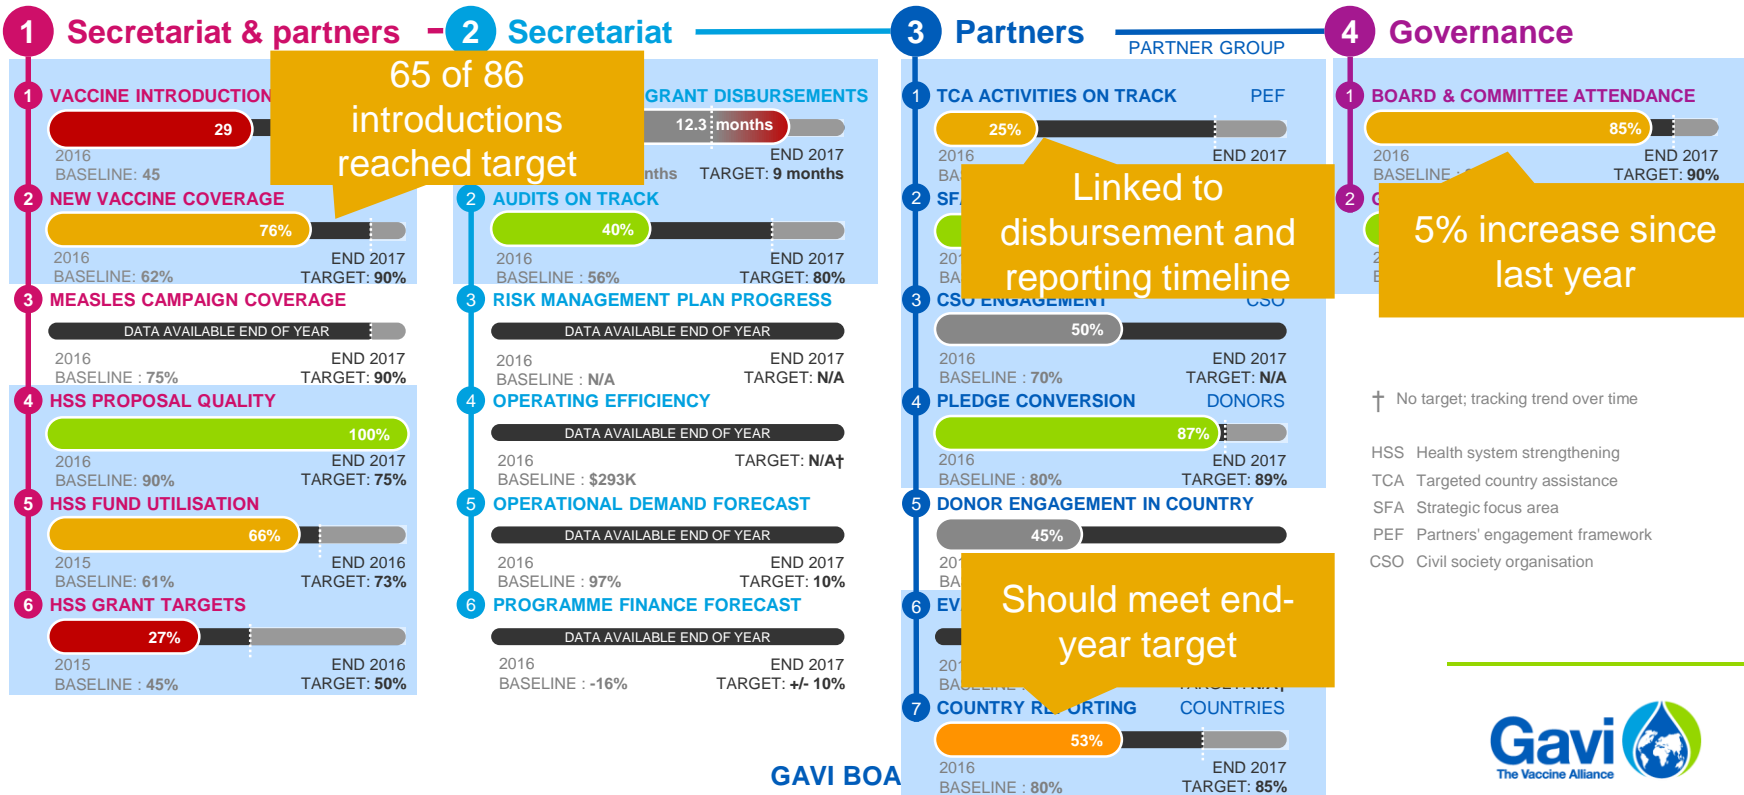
1 Secretariat & partners

2 Secretariat

3 Partners

PARTNER GROUP

4 Governance

1 VACCINE INTRODUCTION

29

2016
BASELINE: 45

65 of 86 introductions reached target

GRANT DISBURSEMENTS

12.3 months

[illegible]nths

END 2017
TARGET: 9 months

2 NEW VACCINE COVERAGE

76%

2016
BASELINE: 62%

END 2017
TARGET: 90%

2 AUDITS ON TRACK

40%

2016
BASELINE : 56%

END 2017
TARGET: 80%

3 MEASLES CAMPAIGN COVERAGE

DATA AVAILABLE END OF YEAR

2016
BASELINE : 75%

END 2017
TARGET: 90%

3 RISK MANAGEMENT PLAN PROGRESS

DATA AVAILABLE END OF YEAR

2016
BASELINE : N/A

END 2017
TARGET: N/A

4 HSS PROPOSAL QUALITY

100%

2016
BASELINE: 90%

END 2017
TARGET: 75%

4 OPERATING EFFICIENCY

DATA AVAILABLE END OF YEAR

2016
BASELINE : $293K

TARGET: N/A†

5 HSS FUND UTILISATION

66%

2015
BASELINE: 61%

END 2016
TARGET: 73%

5 OPERATIONAL DEMAND FORECAST

DATA AVAILABLE END OF YEAR

2016
BASELINE : 97%

END 2017
TARGET: 10%

6 HSS GRANT TARGETS

27%

2015
BASELINE : 45%

END 2016
TARGET: 50%

6 PROGRAMME FINANCE FORECAST

DATA AVAILABLE END OF YEAR

2016
BASELINE : -16%

END 2017
TARGET: +/- 10%

GAVI BOA

1 TCA ACTIVITIES ON TRACK PEF

25%

2016
BA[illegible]

END 2017

Linked to disbursement and reporting timeline

2 SF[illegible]

20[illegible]
BA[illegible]

3 CSO ENGAGEMENT CSO

50%

2016
BASELINE : 70%

END 2017
TARGET: N/A

4 PLEDGE CONVERSION DONORS

87%

2016
BASELINE : 80%

END 2017
TARGET: 89%

5 DONOR ENGAGEMENT IN COUNTRY

45%

20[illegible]
BA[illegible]

Should meet end-year target

6 EV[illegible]

20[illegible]
BA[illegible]

7 COUNTRY RE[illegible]ORTING COUNTRIES

53%

2016
BASELINE : 80%

END 2017
TARGET: 85%

1 BOARD & COMMITTEE ATTENDANCE

85%

2016
BASELINE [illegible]

END 2017
TARGET: 90%

2 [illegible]

5% increase since last year

† No target; tracking trend over time

HSS Health system strengthening
TCA Targeted country assistance
SFA Strategic focus area
PEF Partners' engagement framework
CSO Civil society organisation

Gavi
The Vaccine Alliance